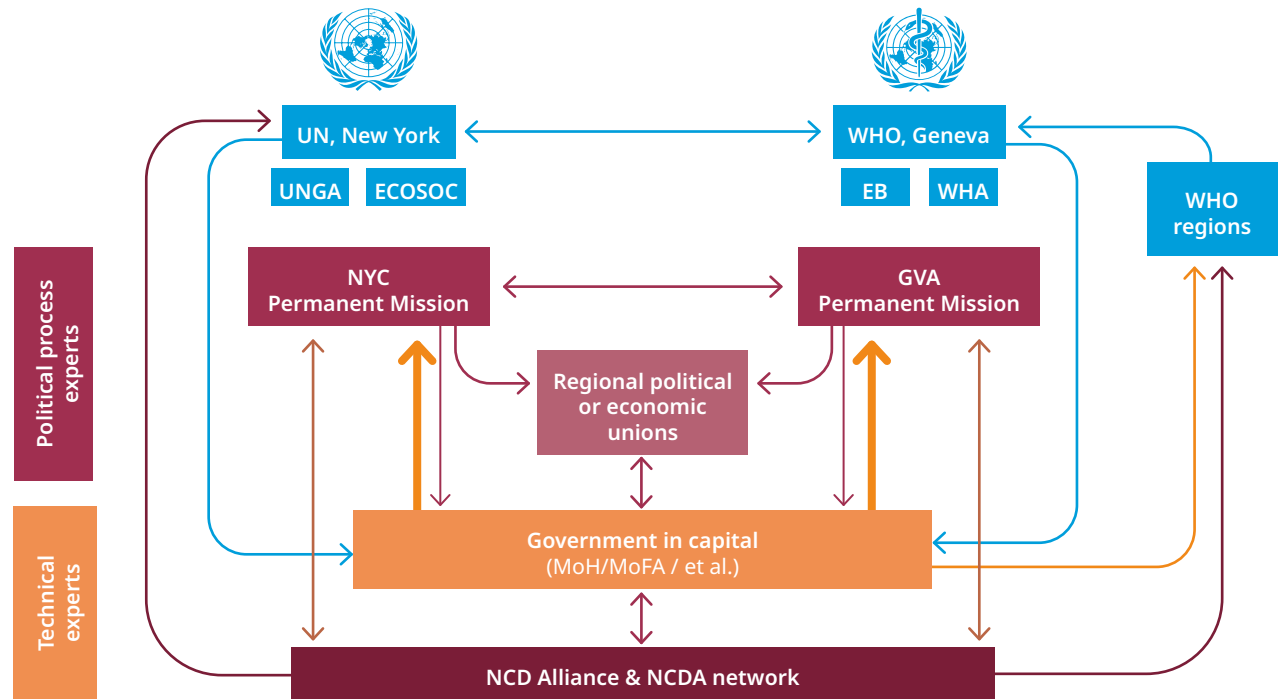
UN, New York

UNGA

ECOSOC

WHO, Geneva

EB

WHA

WHO regions

Political process experts

NYC Permanent Mission

GVA Permanent Mission

Regional political or economic unions

Technical experts

Government in capital (MoH/MoFA / et al.)

NCD Alliance & NCDA network